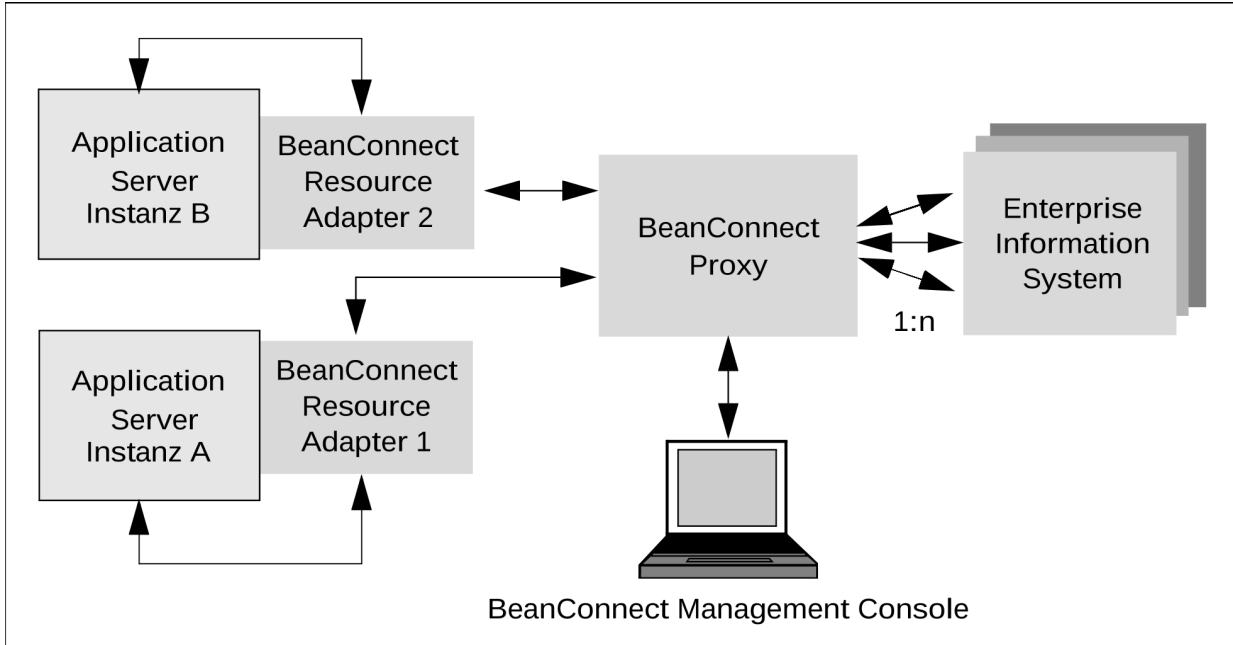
Application Server Instanz B

BeanConnect Resource Adapter 2

BeanConnect Proxy

Enterprise Information System

1:n

Application Server Instanz A

BeanConnect Resource Adapter 1

BeanConnect Management Console